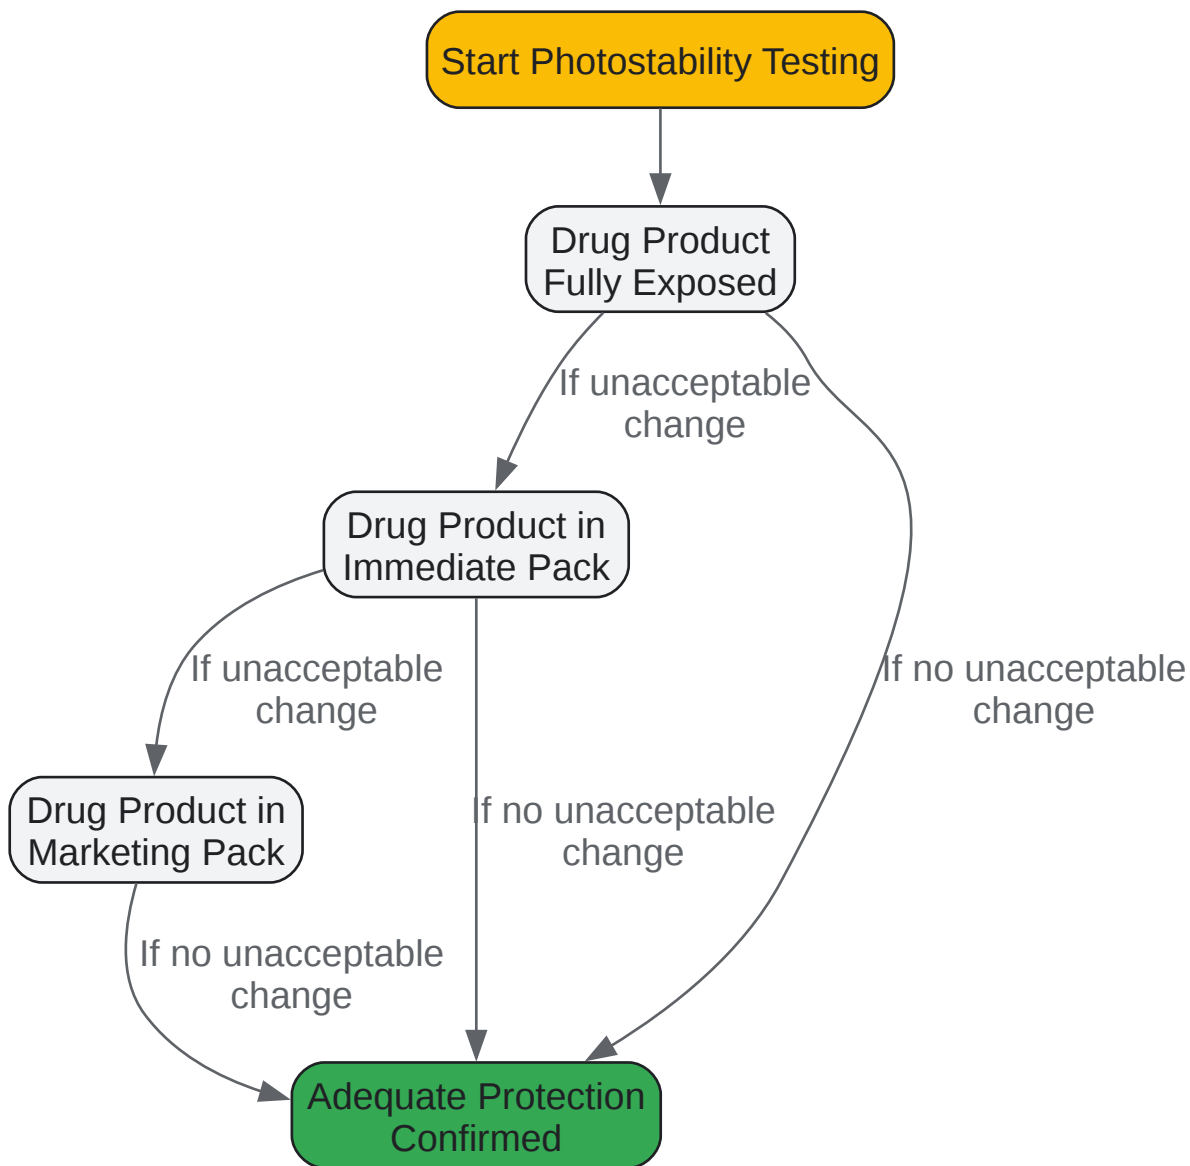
Start Photostability Testing

Drug Product Fully Exposed

If unacceptable change

If no unacceptable change

Drug Product in Immediate Pack

If unacceptable change

If no unacceptable change

Drug Product in Marketing Pack

If no unacceptable change

Adequate Protection Confirmed